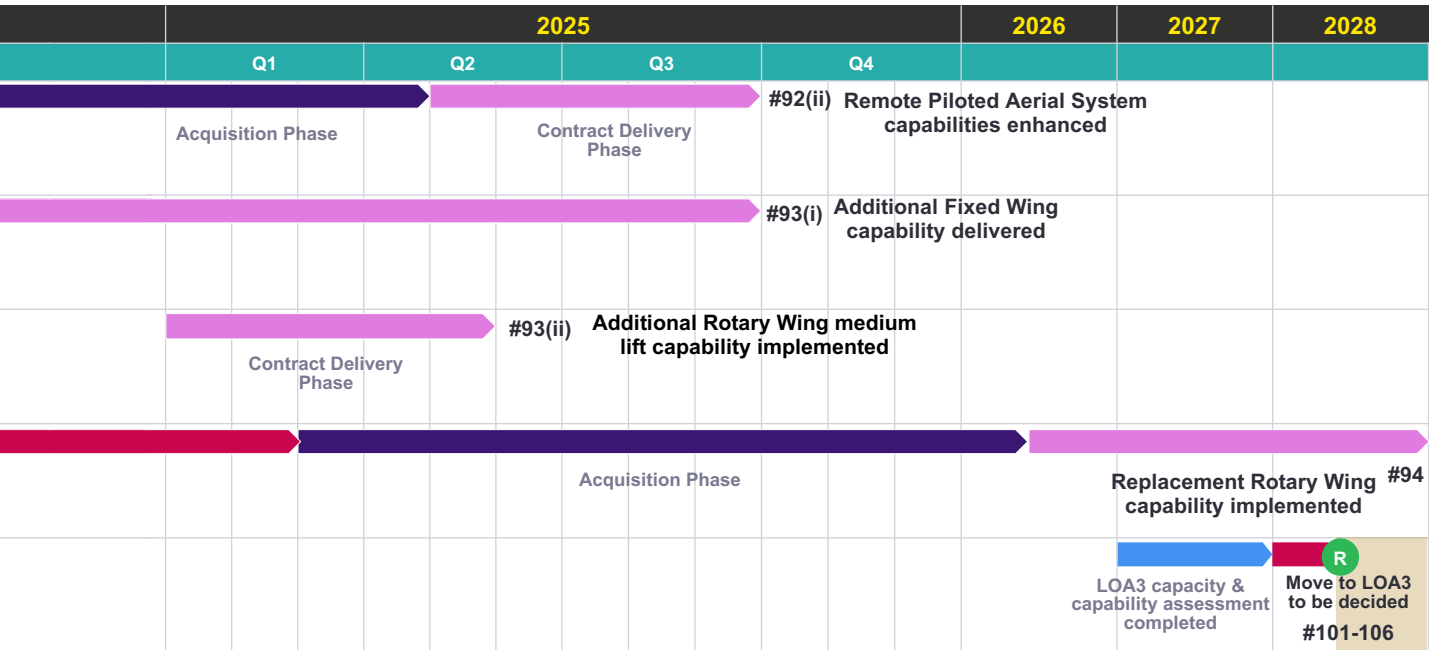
| | 2025 | | | | 2026 | 2027 | 2028 |
|---|---|---|---|---|---|---|---|
| | Q1 | Q2 | Q3 | Q4 | | | |

Acquisition Phase

Contract Delivery Phase

#92(ii) Remote Piloted Aerial System capabilities enhanced

#93(i) Additional Fixed Wing capability delivered

Contract Delivery Phase

#93(ii) Additional Rotary Wing medium lift capability implemented

Acquisition Phase

Replacement Rotary Wing capability implemented

#94

LOA3 capacity & capability assessment completed

R

Move to LOA3 to be decided

#101-106